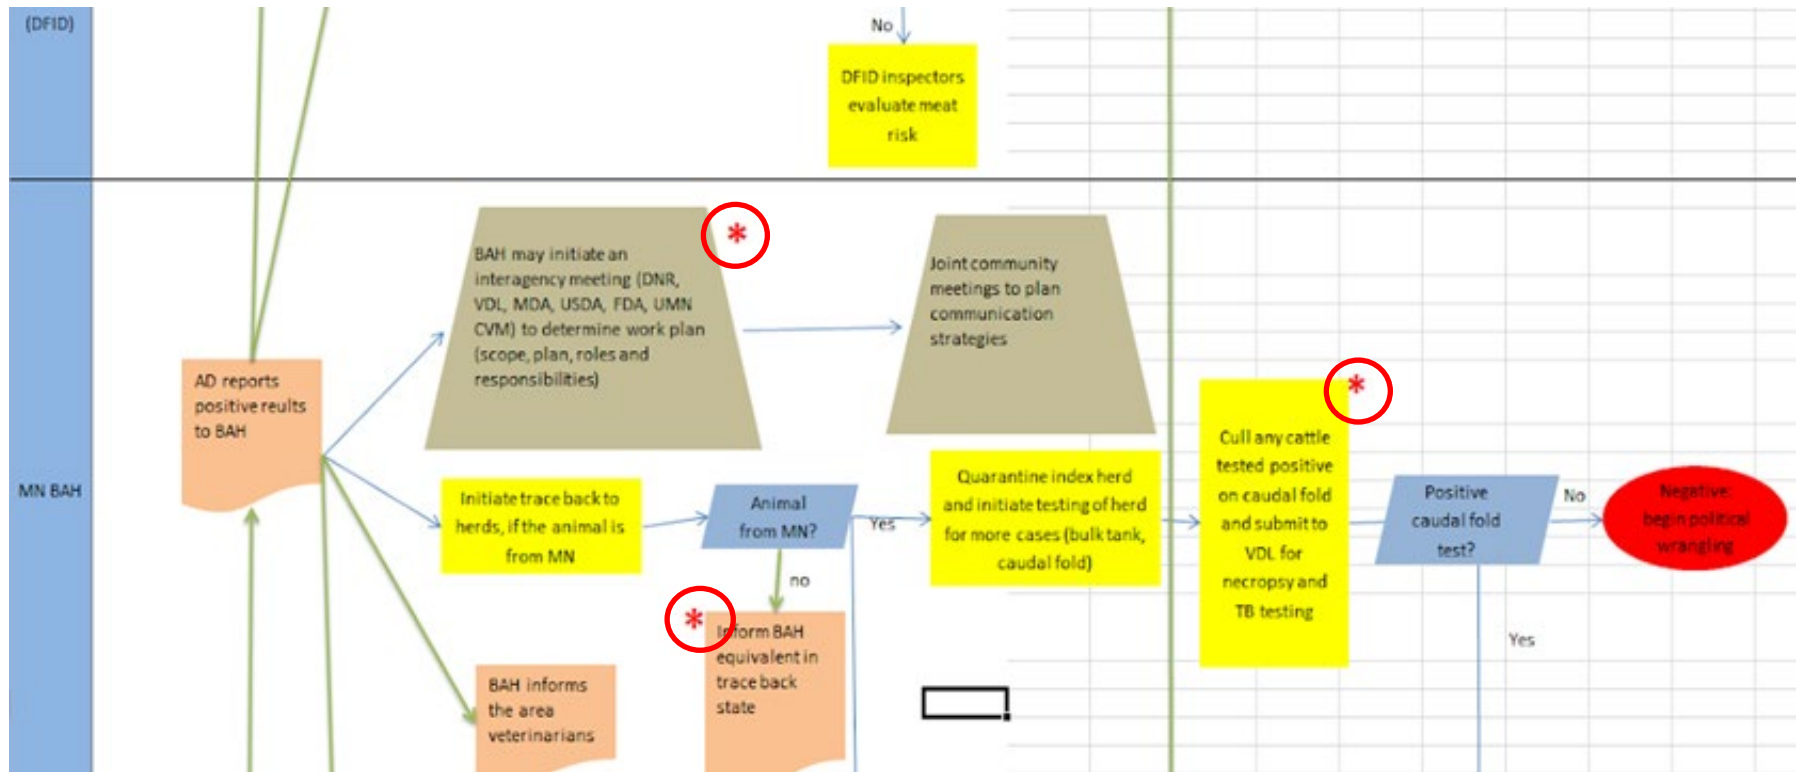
(DFID)

No

DFID inspectors evaluate meat risk

MN BAH

BAH may initiate an interagency meeting (DNR, VDL, MDA, USDA, FDA, UMN CVM) to determine work plan (scope, plan, roles and responsibilities)

*

Joint community meetings to plan communication strategies

AD reports positive reults to BAH

Initiate trace back to herds, if the animal is from MN

Animal from MN?

Yes

Quarantine index herd and initiate testing of herd for more cases (bulk tank, caudal fold)

*

Cull any cattle tested positive on caudal fold and submit to VDL for necropsy and TB testing

Positive caudal fold test?

No

Negative: begin political wrangling

no

*

Inform BAH equivalent in trace back state

BAH informs the area veterinarians

Yes